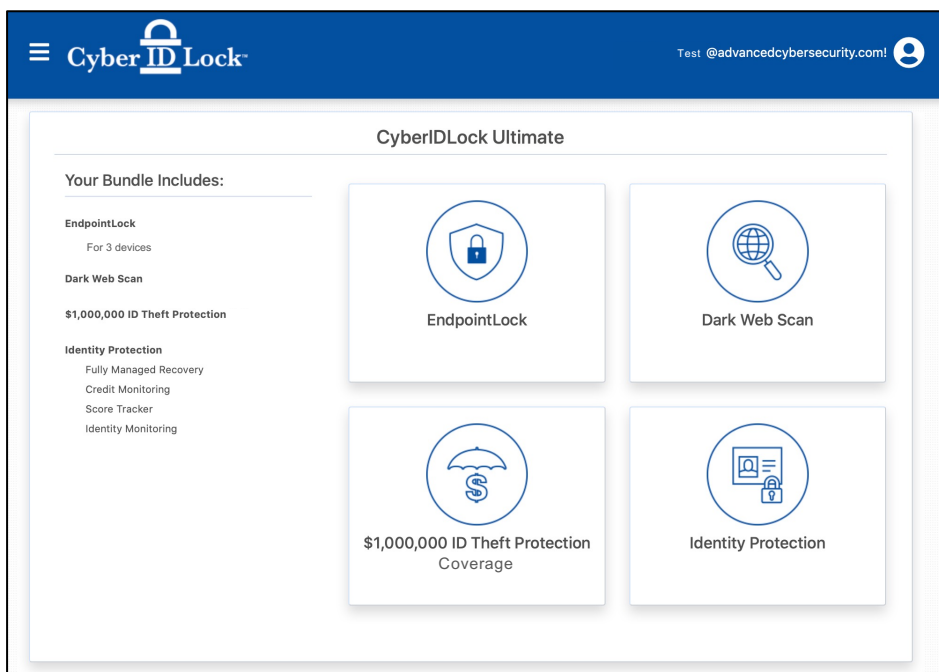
Cyber ID Lock™

Test @advancedcybersecurity.com!

CyberIDLock Ultimate

Your Bundle Includes:

EndpointLock
For 3 devices

Dark Web Scan

$1,000,000 ID Theft Protection

Identity Protection
Fully Managed Recovery
Credit Monitoring
Score Tracker
Identity Monitoring

EndpointLock

Dark Web Scan

$1,000,000 ID Theft Protection
Coverage

Identity Protection